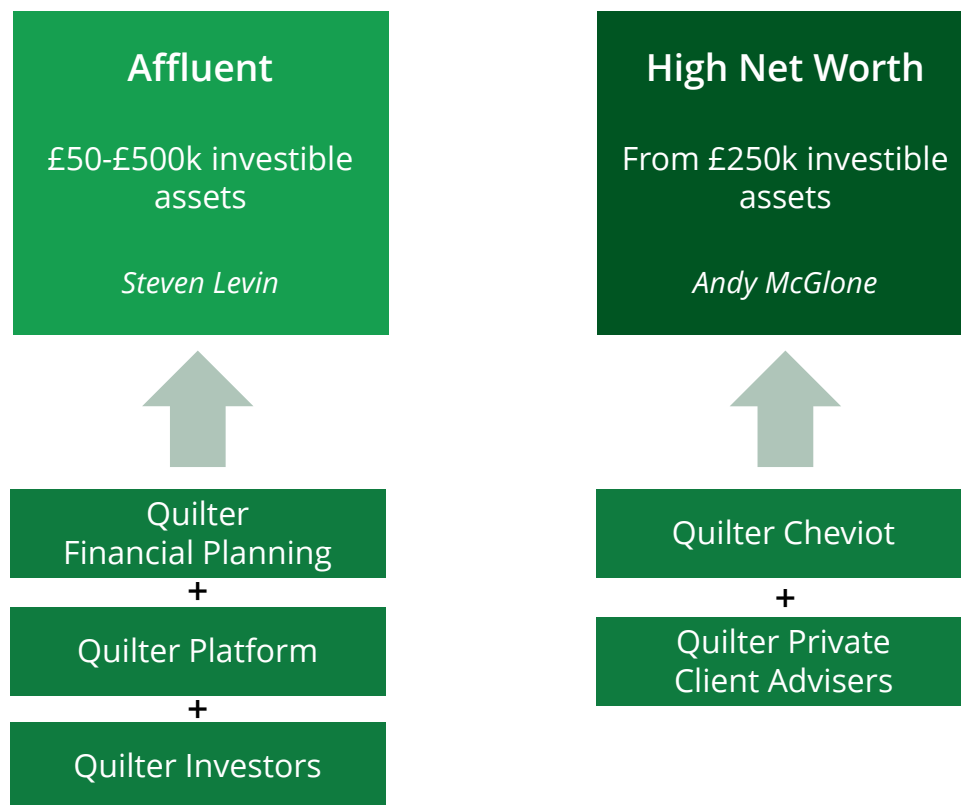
Affluent

£50-£500k investible assets

*Steven Levin*

High Net Worth

From £250k investible assets

*Andy McGlone*

Quilter Financial Planning

+

Quilter Platform

+

Quilter Investors

Quilter Cheviot

+

Quilter Private Client Advisers